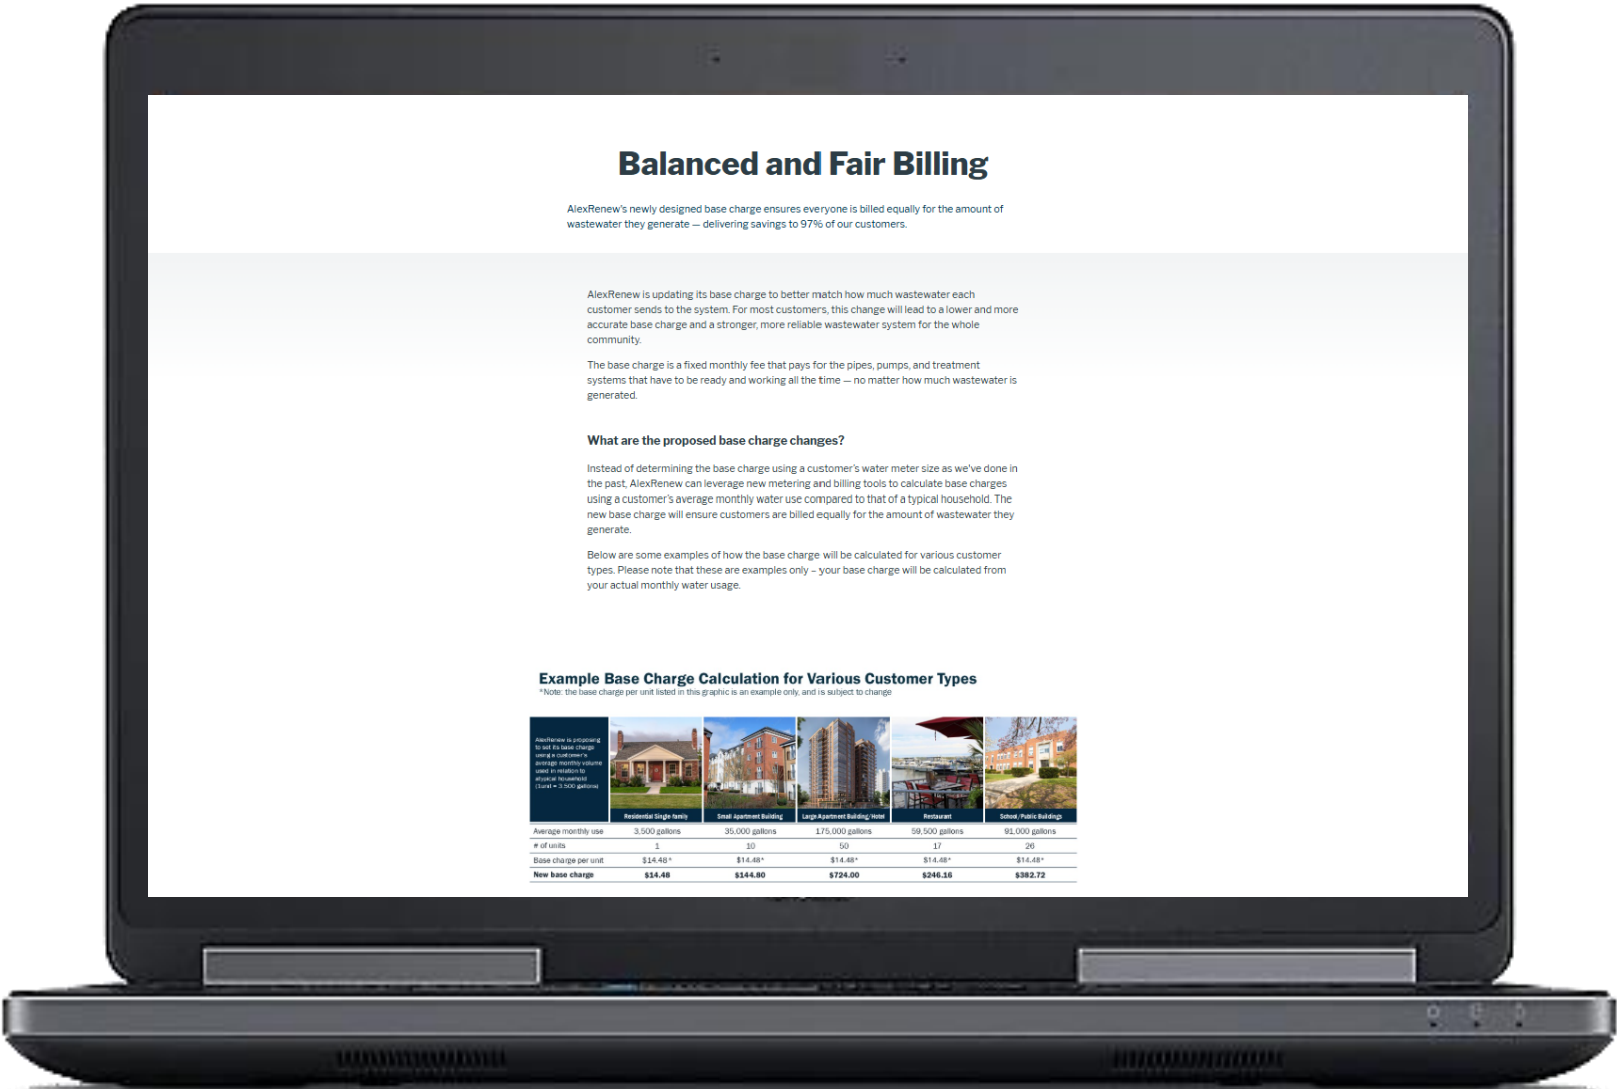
Balanced and Fair Billing

AlexRenew's newly designed base charge ensures everyone is billed equally for the amount of wastewater they generate — delivering savings to 97% of our customers.

AlexRenew is updating its base charge to better match how much wastewater each customer sends to the system. For most customers, this change will lead to a lower and more accurate base charge and a stronger, more reliable wastewater system for the whole community.

The base charge is a fixed monthly fee that pays for the pipes, pumps, and treatment systems that have to be ready and working all the time — no matter how much wastewater is generated.

What are the proposed base charge changes?

Instead of determining the base charge using a customer's water meter size as we've done in the past, AlexRenew can leverage new metering and billing tools to calculate base charges using a customer's average monthly water use compared to that of a typical household. The new base charge will ensure customers are billed equally for the amount of wastewater they generate.

Below are some examples of how the base charge will be calculated for various customer types. Please note that these are examples only – your base charge will be calculated from your actual monthly water usage.

Example Base Charge Calculation for Various Customer Types
*Note: the base charge per unit listed in this graphic is an example only, and is subject to change

AlexRenew is proposing to set its base charge using a customer's average monthly volume used in relation to a typical household (1unit = 3,500 gallons)

| | Residential Single-family | Small Apartment Building | Large Apartment Building/Hotel | Restaurant | School/Public Buildings |
|---|---|---|---|---|---|
| Average monthly use | 3,500 gallons | 35,000 gallons | 175,000 gallons | 59,500 gallons | 91,000 gallons |
| # of units | 1 | 10 | 50 | 17 | 26 |
| Base charge per unit | $14.48* | $14.48* | $14.48* | $14.48* | $14.48* |
| New base charge | $14.48 | $144.80 | $724.00 | $246.16 | $382.72 |